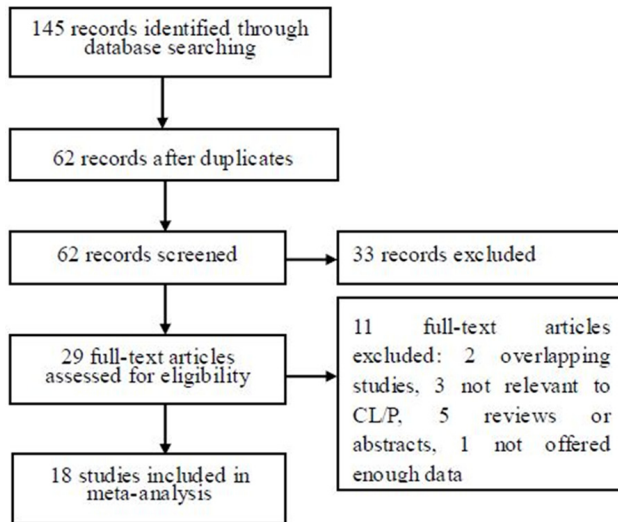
145 records identified through database searching

62 records after duplicates

62 records screened

33 records excluded

29 full-text articles assessed for eligibility

11 full-text articles excluded: 2 overlapping studies, 3 not relevant to CL/P, 5 reviews or abstracts, 1 not offered enough data

18 studies included in meta-analysis